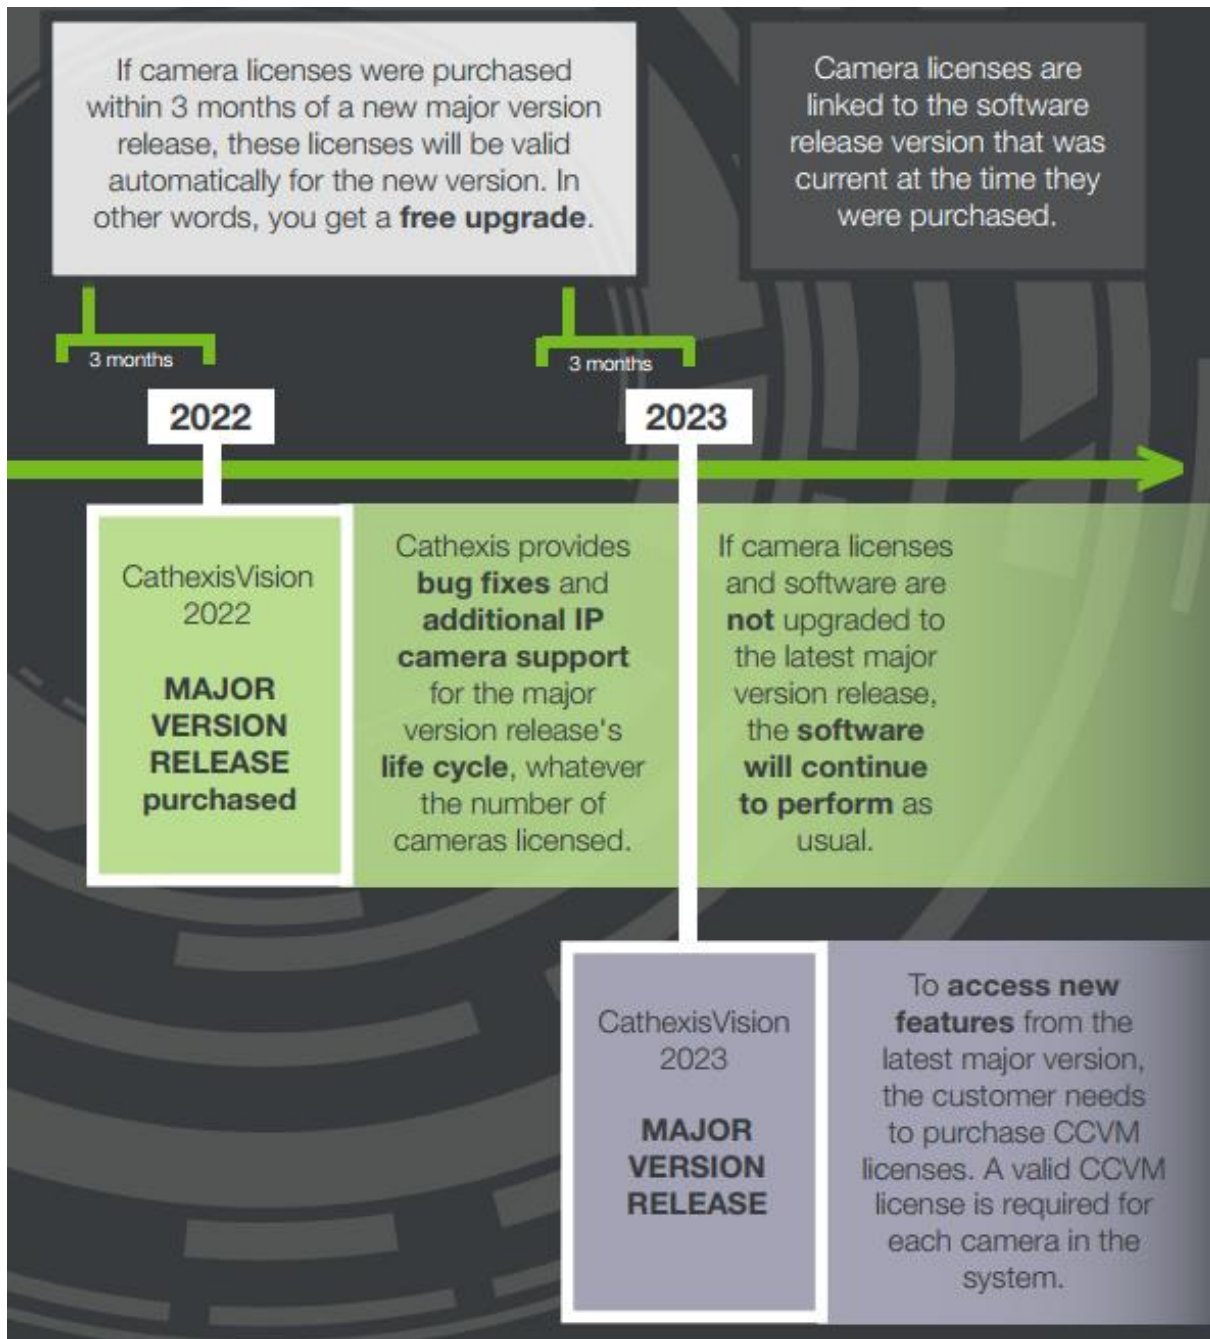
If camera licenses were purchased within 3 months of a new major version release, these licenses will be valid automatically for the new version. In other words, you get a **free upgrade**.

Camera licenses are linked to the software release version that was current at the time they were purchased.

3 months

3 months

2022

2023

CathexisVision 2022

**MAJOR VERSION RELEASE purchased**

Cathexis provides **bug fixes** and **additional IP camera support** for the major version release's **life cycle**, whatever the number of cameras licensed.

If camera licenses and software are **not** upgraded to the latest major version release, the **software will continue to perform** as usual.

CathexisVision 2023

**MAJOR VERSION RELEASE**

To **access new features** from the latest major version, the customer needs to purchase CCVM licenses. A valid CCVM license is required for each camera in the system.